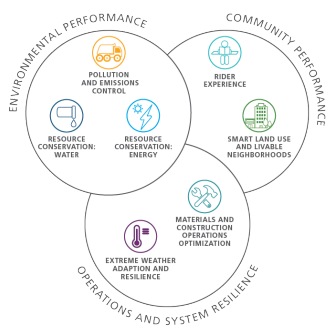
ENVIRONMENTAL PERFORMANCE

POLLUTION AND EMISSIONS CONTROL

RESOURCE CONSERVATION: WATER

RESOURCE CONSERVATION: ENERGY

COMMUNITY PERFORMANCE

RIDER EXPERIENCE

SMART LAND USE AND LIVABLE NEIGHBORHOODS

MATERIALS AND CONSTRUCTION OPERATIONS OPTIMIZATION

EXTREME WEATHER ADAPTION AND RESILIENCE

OPERATIONS AND SYSTEM RESILIENCE